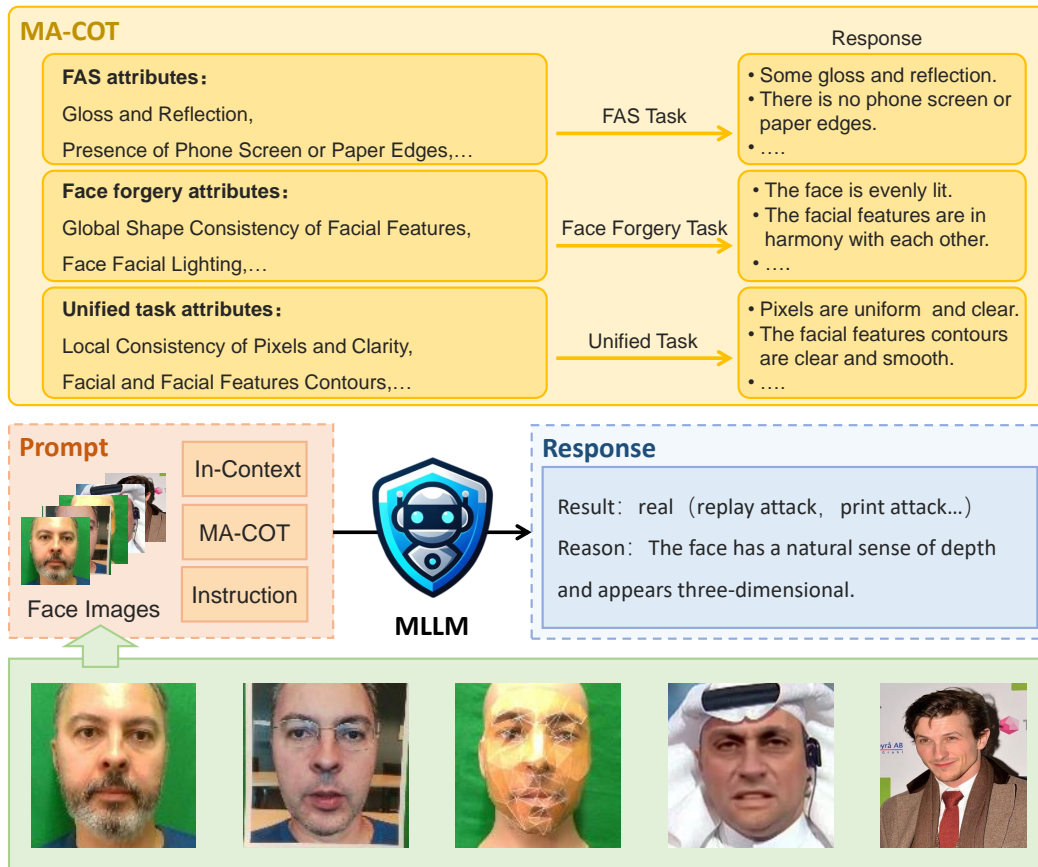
MA-COT

FAS attributes：
Gloss and Reflection,
Presence of Phone Screen or Paper Edges,…

FAS Task

Response
• Some gloss and reflection.
• There is no phone screen or paper edges.
• ….

Face forgery attributes：
Global Shape Consistency of Facial Features,
Face Facial Lighting,…

Face Forgery Task

• The face is evenly lit.
• The facial features are in harmony with each other.
• ….

Unified task attributes：
Local Consistency of Pixels and Clarity,
Facial and Facial Features Contours,…

Unified Task

• Pixels are uniform and clear.
• The facial features contours are clear and smooth.
• ….

Prompt
Face Images
In-Context
MA-COT
Instruction

MLLM

Response
Result：real（replay attack，print attack…）
Reason：The face has a natural sense of depth and appears three-dimensional.